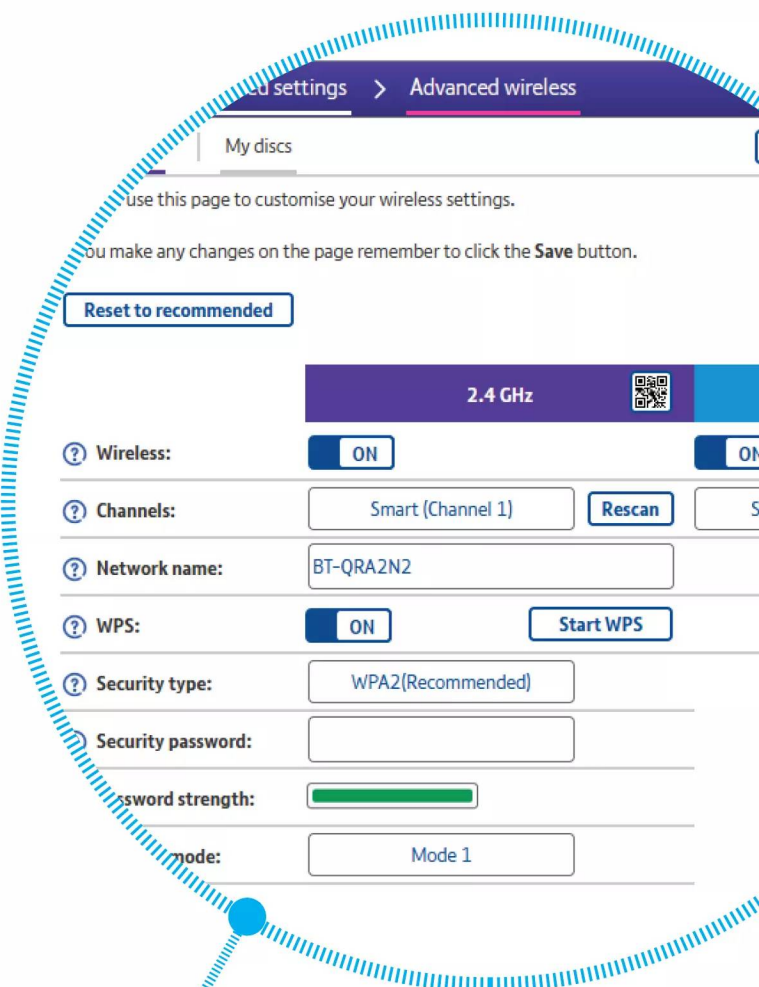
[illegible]d settings > Advanced wireless

My discs

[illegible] use this page to customise your wireless settings.

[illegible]ou make any changes on the page remember to click the **Save** button.

Reset to recommended

2.4 GHz

? Wireless: ON ON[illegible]

? Channels: Smart (Channel 1) Rescan S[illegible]

? Network name: BT-QRA2N2

? WPS: ON Start WPS

? Security type: WPA2(Recommended)

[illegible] Security password:

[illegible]ssword strength:

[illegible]mode: Mode 1